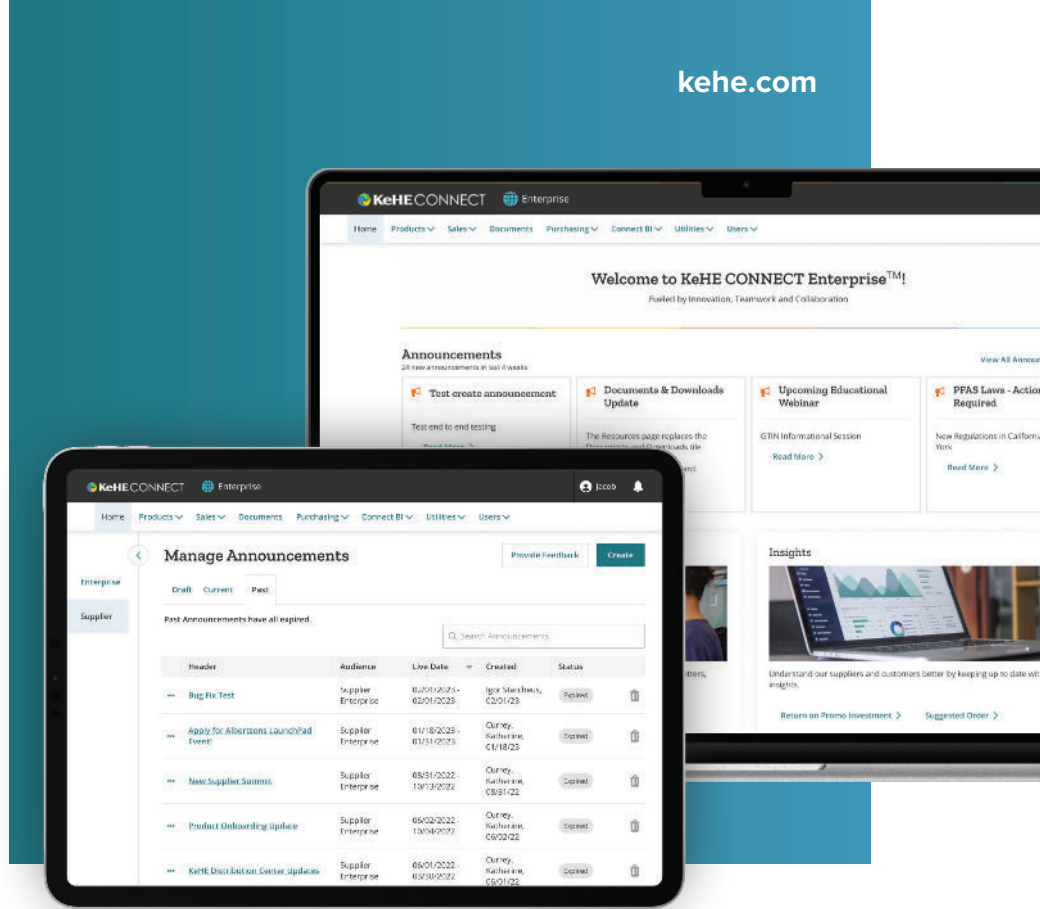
kehe.com

KeHE CONNECT Enterprise

Home Products Sales Documents Purchasing Connect BI Utilities Users

Welcome to KeHE CONNECT Enterprise™!
Fueled by Innovation, Teamwork and Collaboration

Announcements
24 new announcements in last 4 weeks

View All Annou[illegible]

Test create announcement
Test end to end testing
Read More

Documents & Downloads Update
The Resources page replaces the Documents and Downloads tile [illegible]

Upcoming Educational Webinar
GTIN Informational Session
Read More

PFAS Laws - Action Required
New Regulations in Californ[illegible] York
Read More

Insights
Understand our suppliers and customers better by keeping up to date wit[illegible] insights.
Return on Promo Investment
Suggested Order

KeHE CONNECT Enterprise Jacob

Home Products Sales Documents Purchasing Connect BI Utilities Users

Enterprise
Supplier

Manage Announcements
Provide Feedback
Create

Draft Current Past

Past Announcements have all expired.

Search Announcements

| | Header | Audience | Live Date | Created | Status |
|---|---|---|---|---|---|
| ••• | Bug Fix Test | Supplier Enterprise | 02/01/2023 - 02/01/2023 | Igor Starcheus, 02/01/23 | Expired |
| ••• | Apply for Albertsons LaunchPad Event | Supplier Enterprise | 01/18/2023 - 01/31/2023 | Curney, Katherine, 01/18/23 | Expired |
| ••• | New Supplier Summit | Supplier Enterprise | 08/31/2022 - 10/13/2022 | Curney, Katherine, 08/31/22 | Expired |
| ••• | Product Onboarding Update | Supplier Enterprise | 06/02/2022 - 10/04/2022 | Curney, Katherine, 06/02/22 | Expired |
| ••• | KeHE Distribution Center Updates | Supplier Enterprise | 06/01/2022 - 05/30/2022 | Curney, Katherine, 06/01/22 | Expired |